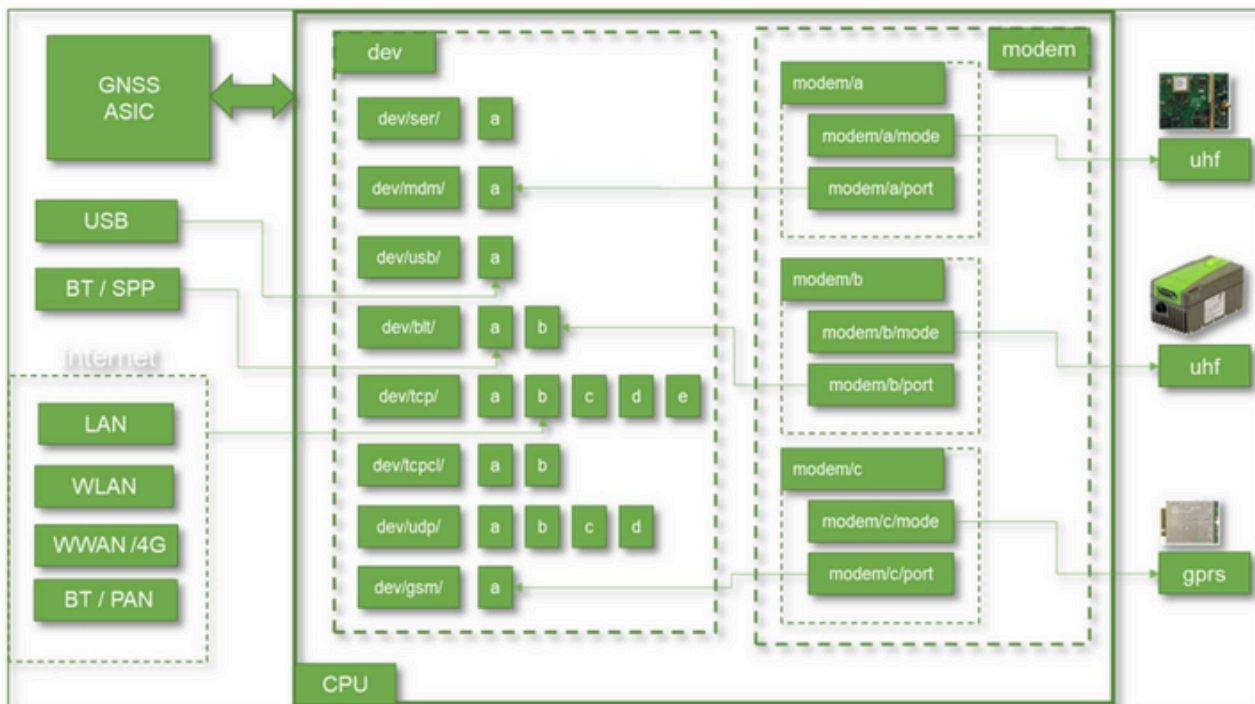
GNSS ASIC

USB

BT / SPP

Internet

LAN

WLAN

WWAN /4G

BT / PAN

dev

dev/ser/ a

dev/mdm/ a

dev/usb/ a

dev/blt/ a b

dev/tcp/ a b c d e

dev/tcpcl/ a b

dev/udp/ a b c d

dev/gsm/ a

modem

modem/a

modem/a/mode

modem/a/port

modem/b

modem/b/mode

modem/b/port

modem/c

modem/c/mode

modem/c/port

uhf

uhf

gprs

CPU